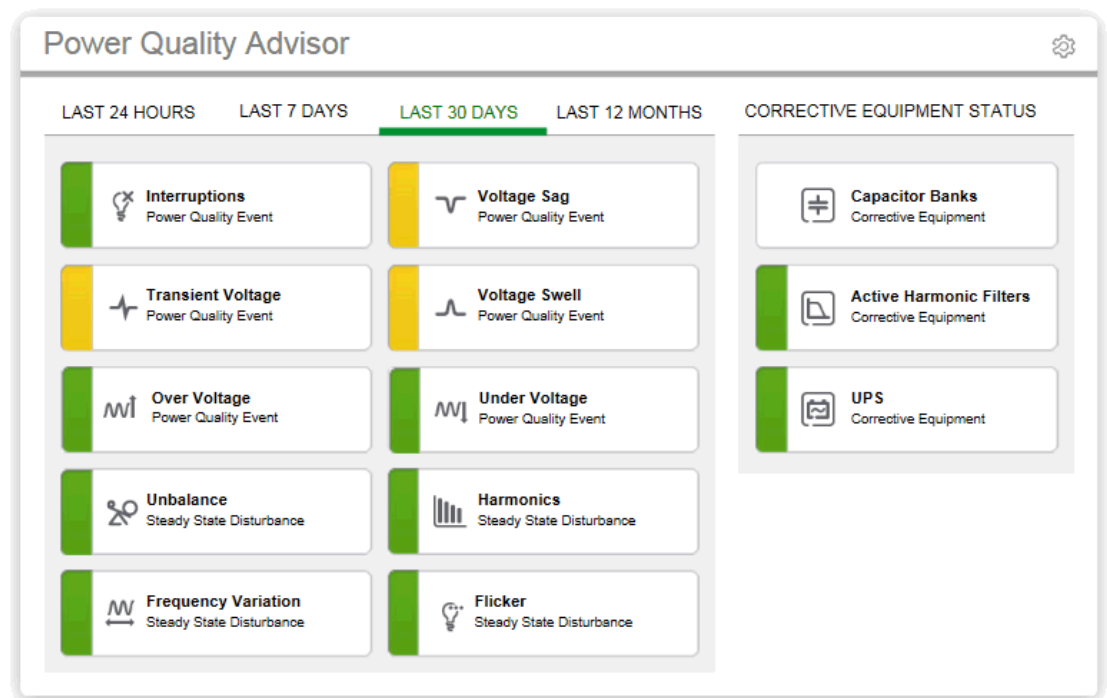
Power Quality Advisor

LAST 24 HOURS
LAST 7 DAYS
LAST 30 DAYS
LAST 12 MONTHS

Interruptions
Power Quality Event

Voltage Sag
Power Quality Event

Transient Voltage
Power Quality Event

Voltage Swell
Power Quality Event

Over Voltage
Power Quality Event

Under Voltage
Power Quality Event

Unbalance
Steady State Disturbance

Harmonics
Steady State Disturbance

Frequency Variation
Steady State Disturbance

Flicker
Steady State Disturbance

CORRECTIVE EQUIPMENT STATUS

Capacitor Banks
Corrective Equipment

Active Harmonic Filters
Corrective Equipment

UPS
Corrective Equipment